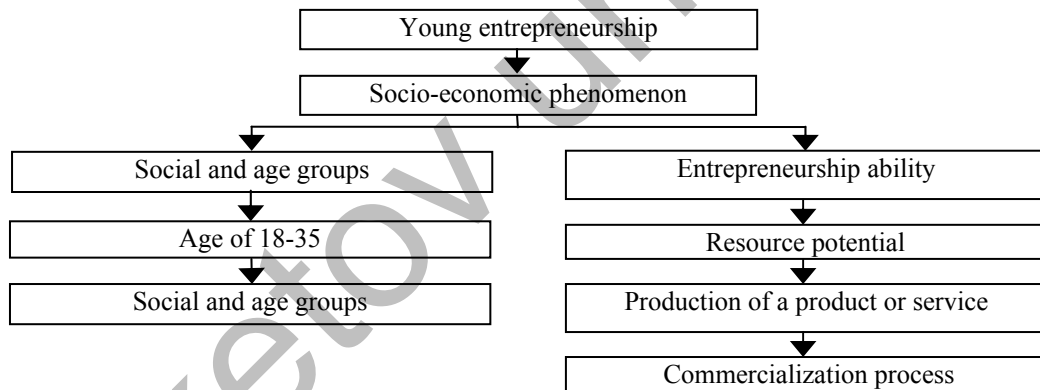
Young entrepreneurship

Socio-economic phenomenon

Social and age groups

Age of 18-35

Social and age groups

Entrepreneurship ability

Resource potential

Production of a product or service

Commercialization process